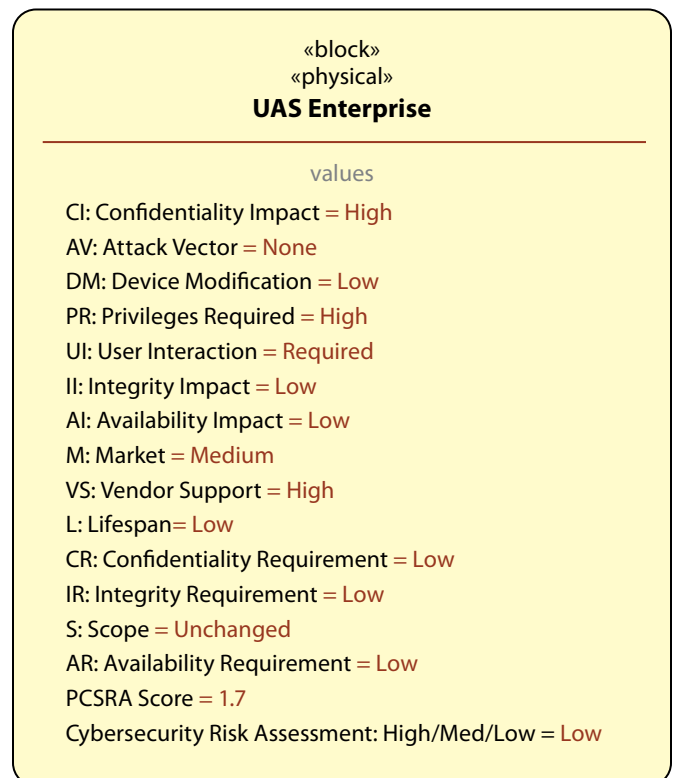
«block»
«physical»
**UAS Enterprise**

values

CI: Confidentiality Impact = High
AV: Attack Vector = None
DM: Device Modification = Low
PR: Privileges Required = High
UI: User Interaction = Required
II: Integrity Impact = Low
AI: Availability Impact = Low
M: Market = Medium
VS: Vendor Support = High
L: Lifespan= Low
CR: Confidentiality Requirement = Low
IR: Integrity Requirement = Low
S: Scope = Unchanged
AR: Availability Requirement = Low
PCSRA Score = 1.7
Cybersecurity Risk Assessment: High/Med/Low = Low